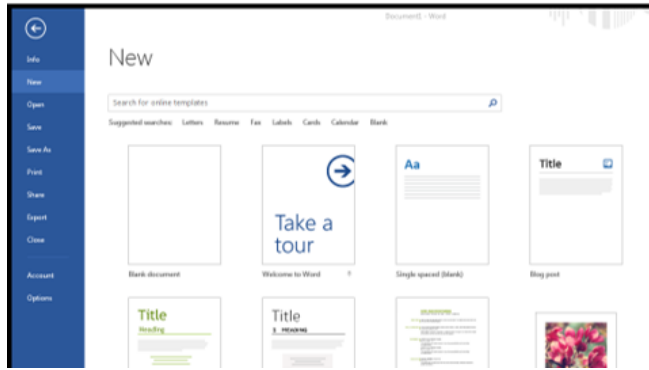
Document1 - Word

Info
New
Open
Save
Save As
Print
Share
Export
Close
Account
Options

New

Search for online templates

Suggested searches: Letters Resume Fax Labels Cards Calendar Blank

Blank document

Take a tour

Welcome to Word

Aa

Single spaced (blank)

Title

Blog post

Title
Heading

Title
1 HEADING